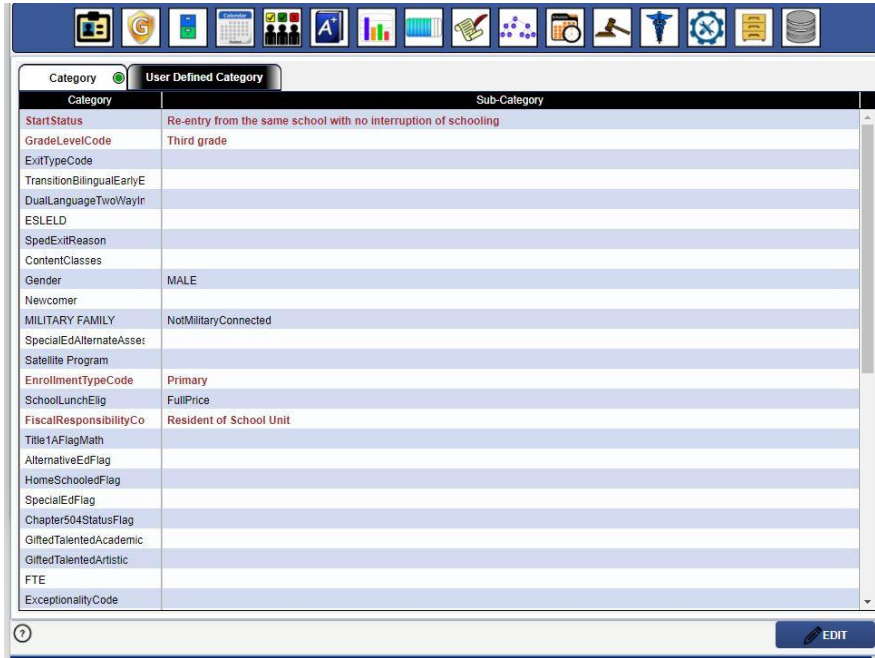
Calendar

Category | User Defined Category

| Category | Sub-Category |
|---|---|
| StartStatus | Re-entry from the same school with no interruption of schooling |
| GradeLevelCode | Third grade |
| ExitTypeCode | |
| TransitionBilingualEarlyE | |
| DualLanguageTwoWayIn | |
| ESLELD | |
| SpedExitReason | |
| ContentClasses | |
| Gender | MALE |
| Newcomer | |
| MILITARY FAMILY | NotMilitaryConnected |
| SpecialEdAlternateAsses | |
| Satellite Program | |
| EnrollmentTypeCode | Primary |
| SchoolLunchElig | FullPrice |
| FiscalResponsibilityCo | Resident of School Unit |
| Title1AFlagMath | |
| AlternativeEdFlag | |
| HomeSchooledFlag | |
| SpecialEdFlag | |
| Chapter504StatusFlag | |
| GiftedTalentedAcademic | |
| GiftedTalentedArtistic | |
| FTE | |
| ExceptionalityCode | |

?

EDIT